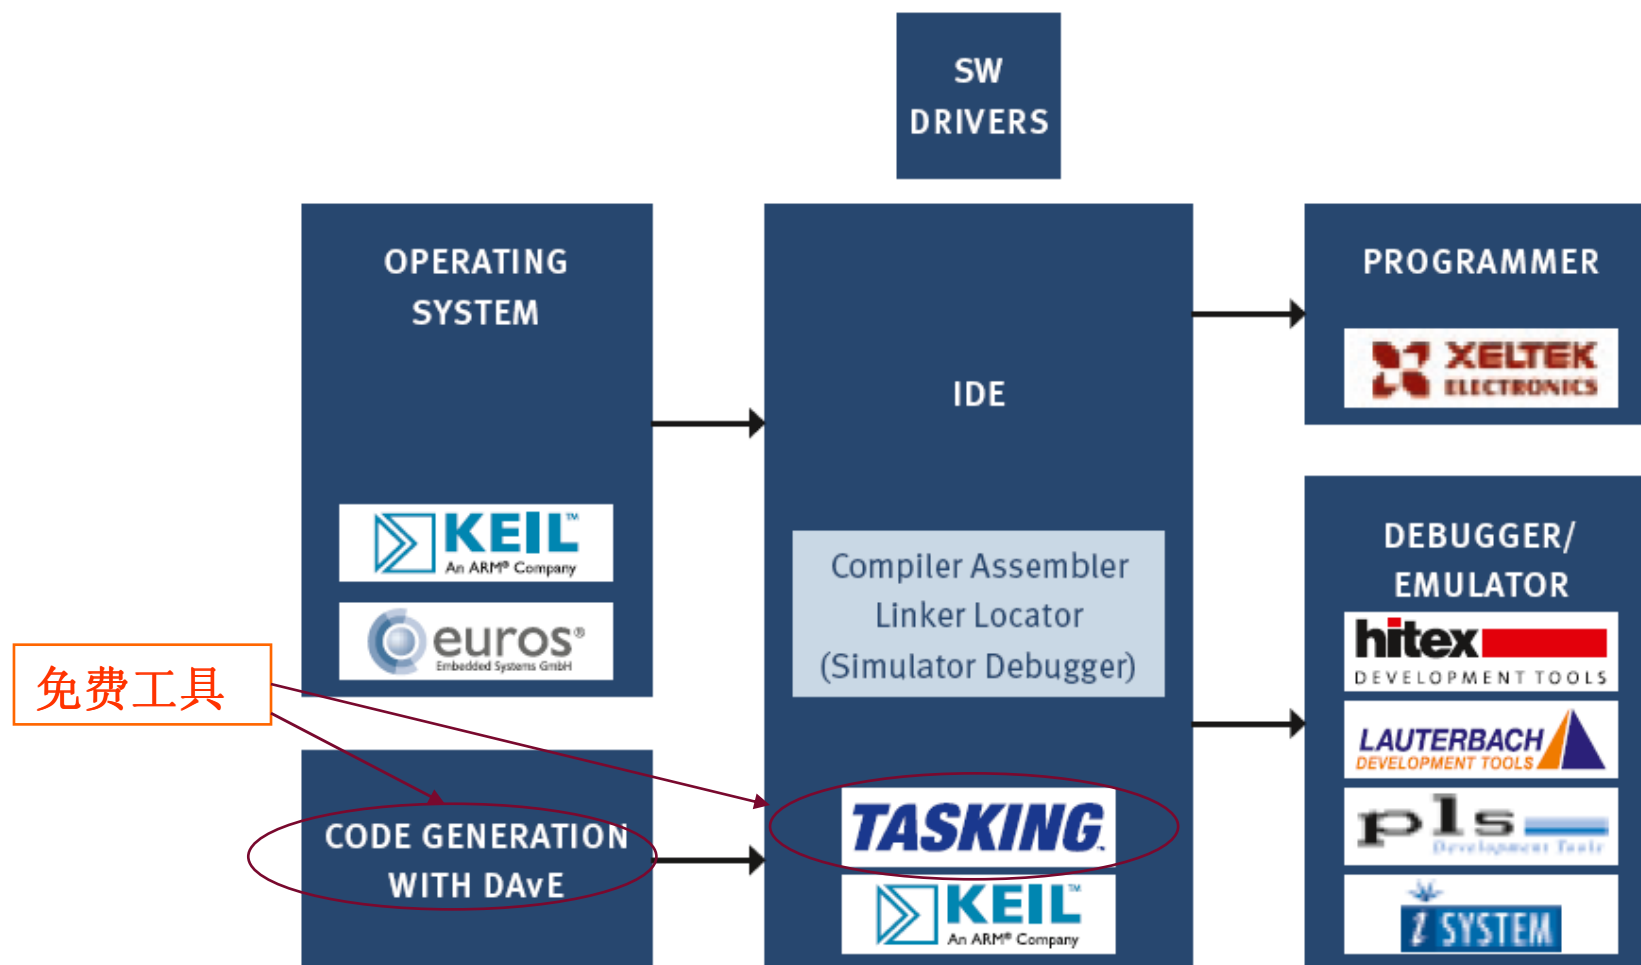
SW
DRIVERS

OPERATING
SYSTEM

KEIL™
An ARM® Company

euros®
Embedded Systems GmbH

免费工具

CODE GENERATION
WITH DAvE

IDE

Compiler Assembler
Linker Locator
(Simulator Debugger)

TASKING.

KEIL™
An ARM® Company

PROGRAMMER

XELTEK
ELECTRONICS

DEBUGGER/
EMULATOR

hitex
DEVELOPMENT TOOLS

LAUTERBACH
DEVELOPMENT TOOLS

pls
Development Tools

i SYSTEM